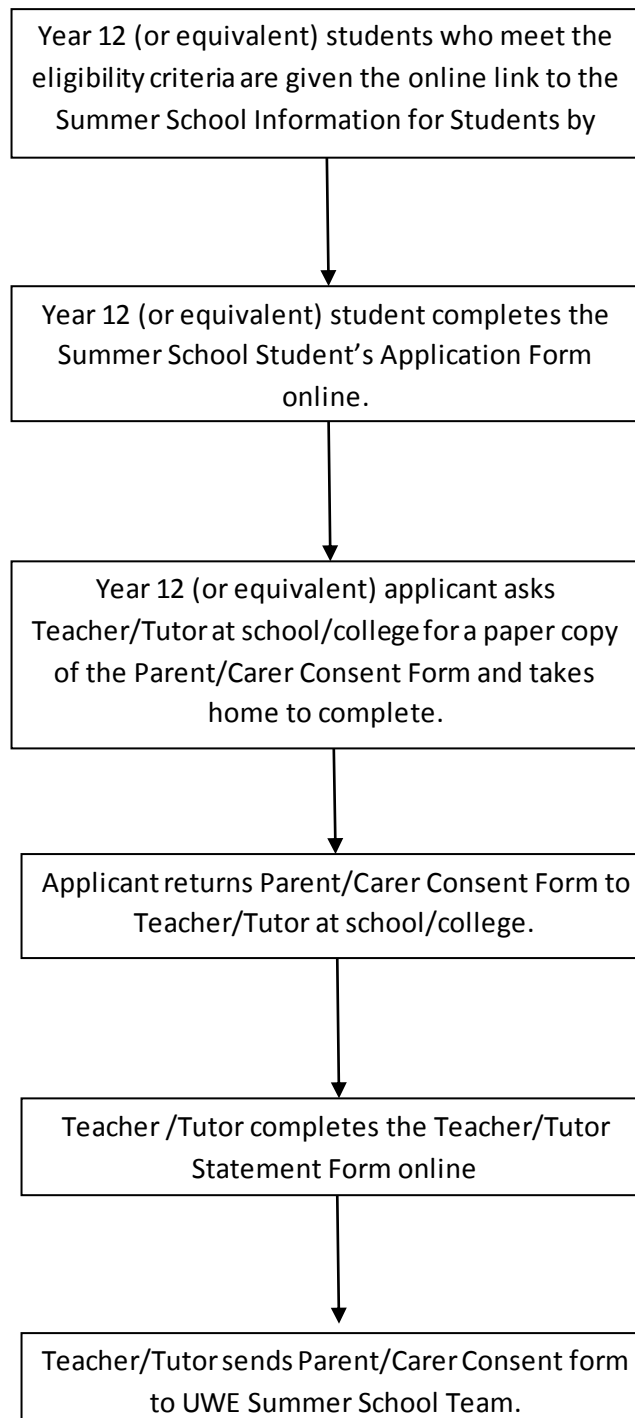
Year 12 (or equivalent) students who meet the eligibility criteria are given the online link to the Summer School Information for Students by

Year 12 (or equivalent) student completes the Summer School Student's Application Form online.

Year 12 (or equivalent) applicant asks Teacher/Tutor at school/college for a paper copy of the Parent/Carer Consent Form and takes home to complete.

Applicant returns Parent/Carer Consent Form to Teacher/Tutor at school/college.

Teacher /Tutor completes the Teacher/Tutor Statement Form online

Teacher/Tutor sends Parent/Carer Consent form to UWE Summer School Team.